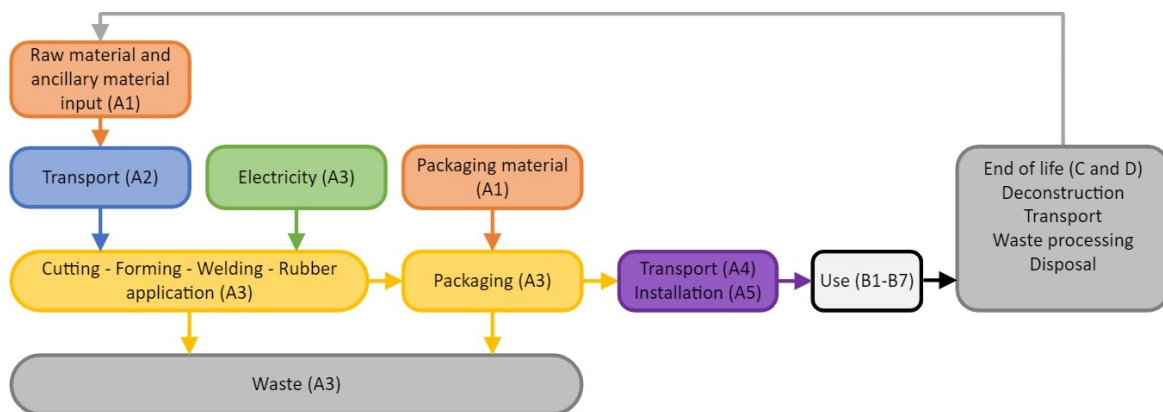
Raw material and ancillary material input (A1)

Transport (A2)

Electricity (A3)

Packaging material (A1)

Cutting - Forming - Welding - Rubber application (A3)

Packaging (A3)

Transport (A4)
Installation (A5)

Use (B1-B7)

End of life (C and D)
Deconstruction
Transport
Waste processing
Disposal

Waste (A3)